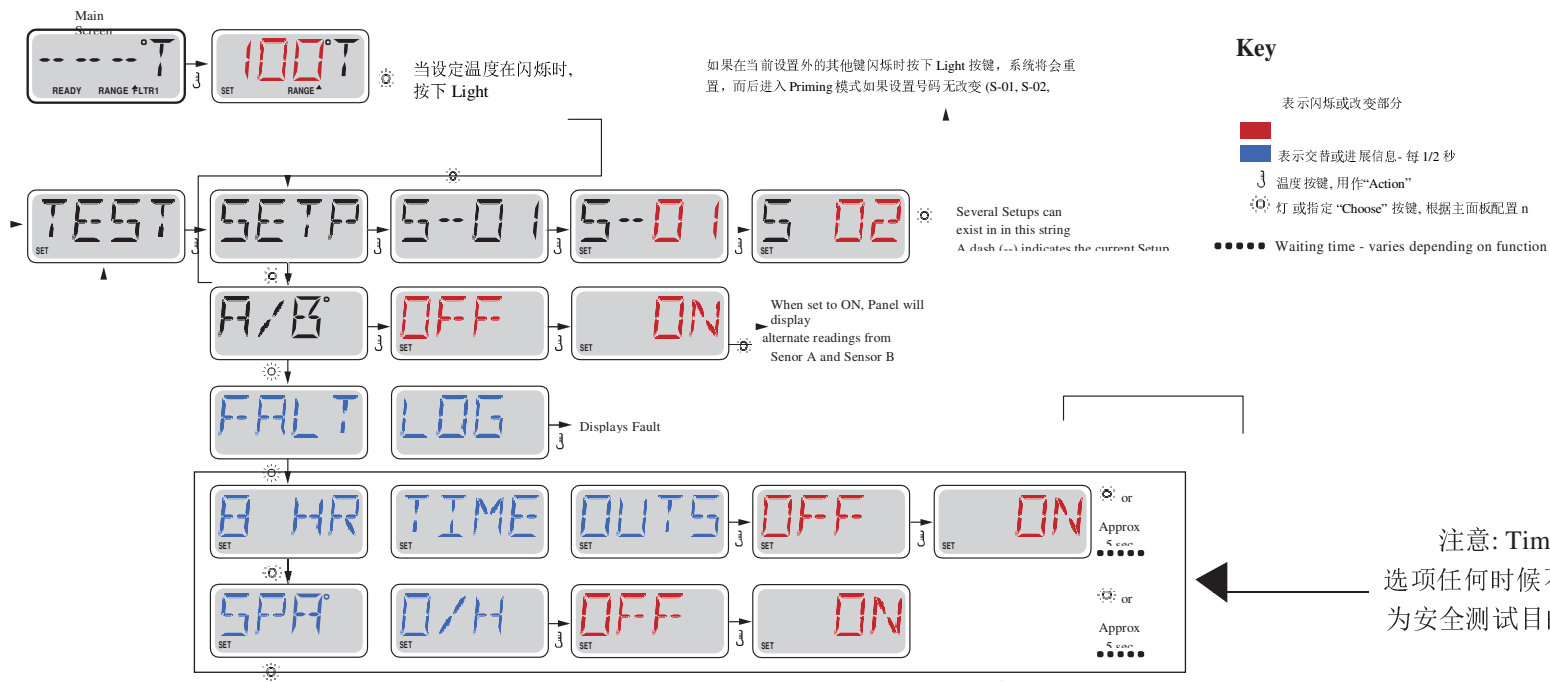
Main Screen

-- -- --°T
READY RANGE LTR1

100°T
SET RANGE

当设定温度在闪烁时，按下 Light

如果在当前设置外的其他键闪烁时按下 Light 按键，系统将会重置，而后进入 Priming 模式如果设置号码 无改变 (S-01, S-02,

Key

表示闪烁或改变部分

表示交替或进展信息- 每 1/2 秒

温度 按键, 用作“Action”

灯 或指定 “Choose” 按键, 根据主面板配置 n

Waiting time - varies depending on function

TEST
SET

SETP

S--01

S--01
SET

S 02
SET

Several Setups can exist in in this string
A dash (--) indicates the current Setup

A/B°

OFF
SET

ON
SET

When set to ON, Panel will display alternate readings from Senor A and Sensor B

FALT

LOG

Displays Fault

8 HR
SET

TIME

OUTS
SET

OFF
SET

ON
SET

or
Approx
5 sec

SPA°
SET

O/H
SET

OFF
SET

ON
SET

or
Approx
5 sec

注意: Tim
选项任何时候
为安全测试目